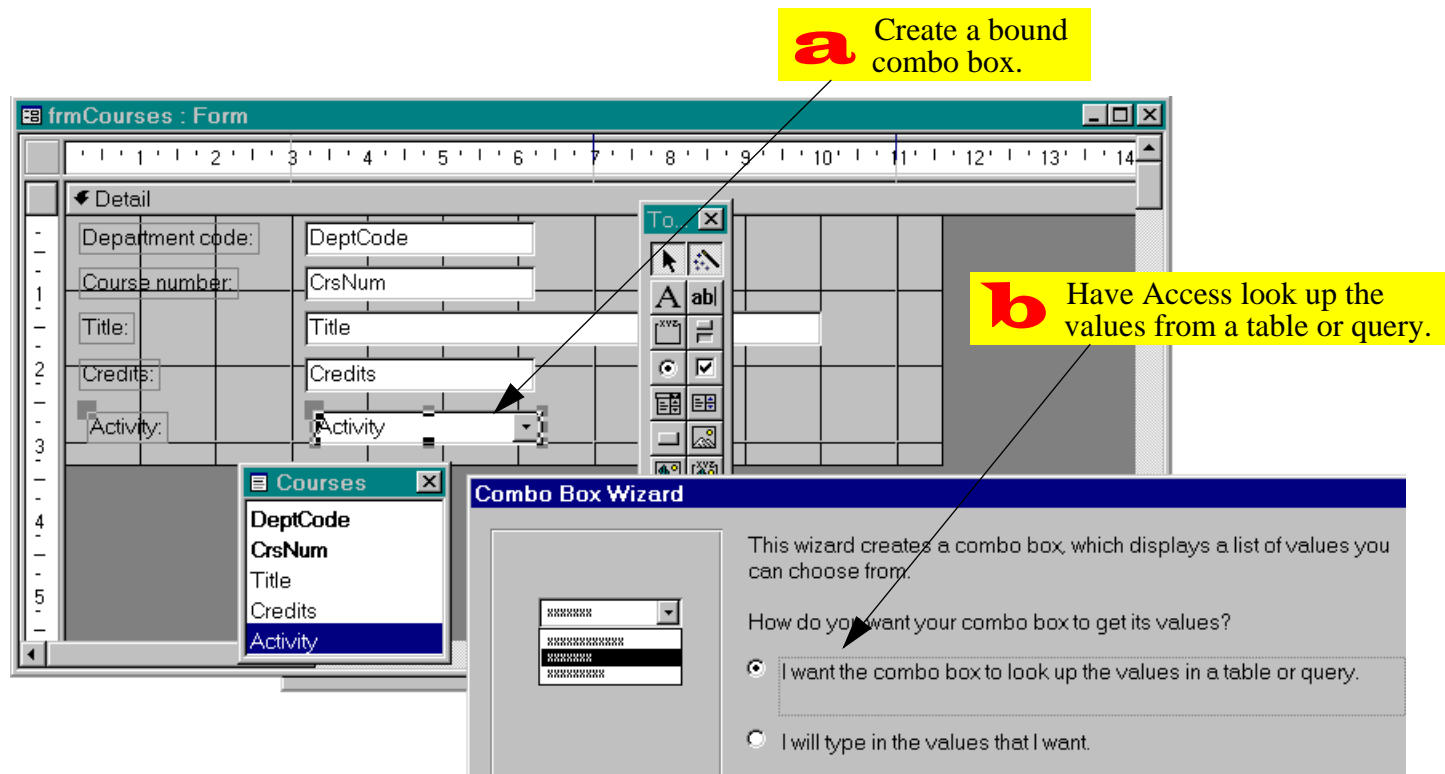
a Create a bound combo box.

frmCourses : Form

1 2 3 4 5 6 7 8 9 10 11 12 13 14

Detail

Department code: DeptCode

Course number: CrsNum

Title: Title

Credits: Credits

Activity: Activity

1 2 3 4 5

To... 

A ab|

b Have Access look up the values from a table or query.

Courses

DeptCode
CrsNum
Title
Credits
Activity

Combo Box Wizard

This wizard creates a combo box, which displays a list of values you can choose from.

How do you want your combo box to get its values?

I want the combo box to look up the values in a table or query.

I will type in the values that I want.